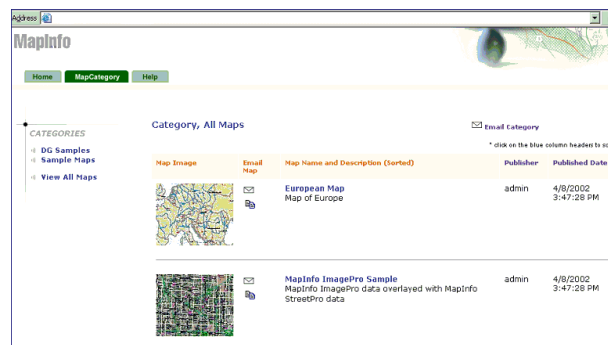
Address

MapInfo

Home
MapCategory
Help

CATEGORIES
DG Samples
Sample Maps
View All Maps

Category, All Maps

Email Category

* click on the blue column headers to s

| Map Image | Email Map | Map Name and Description (Sorted) | Publisher | Published Date |
|---|---|---|---|---|
| | | European Map<br>Map of Europe | admin | 4/8/2002 3:47:28 PM |
| | | MapInfo ImagePro Sample<br>MapInfo ImagePro data overlayed with MapInfo StreetPro data | admin | 4/8/2002 3:47:28 PM |